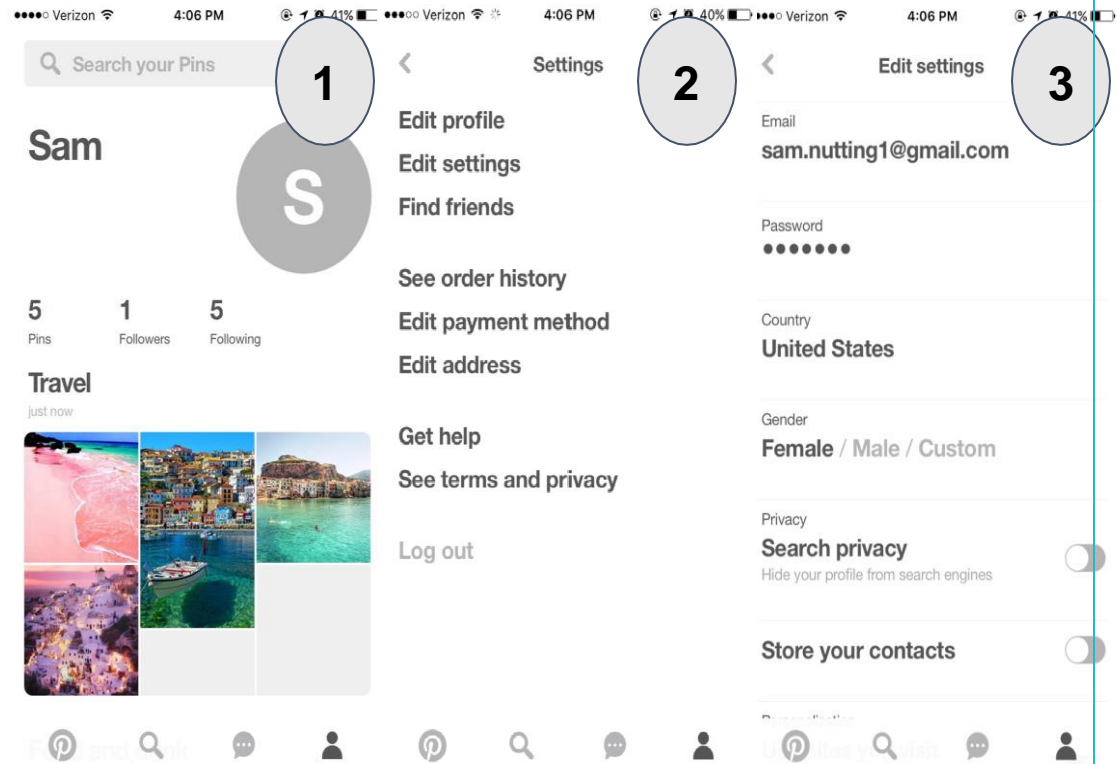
●●●●○ Verizon 4:06 PM 41%

Search your Pins

1

Sam

S

5 Pins

1 Followers

5 Following

Travel

just now

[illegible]

●●●○○ Verizon 4:06 PM 40%

Settings

2

Edit profile

Edit settings

Find friends

See order history

Edit payment method

Edit address

Get help

See terms and privacy

Log out

●●●●○ Verizon 4:06 PM 41%

Edit settings

3

Email

sam.nutting1@gmail.com

Password

●●●●●●●

Country

United States

Gender

Female / Male / Custom

Privacy

Search privacy

Hide your profile from search engines

Store your contacts

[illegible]